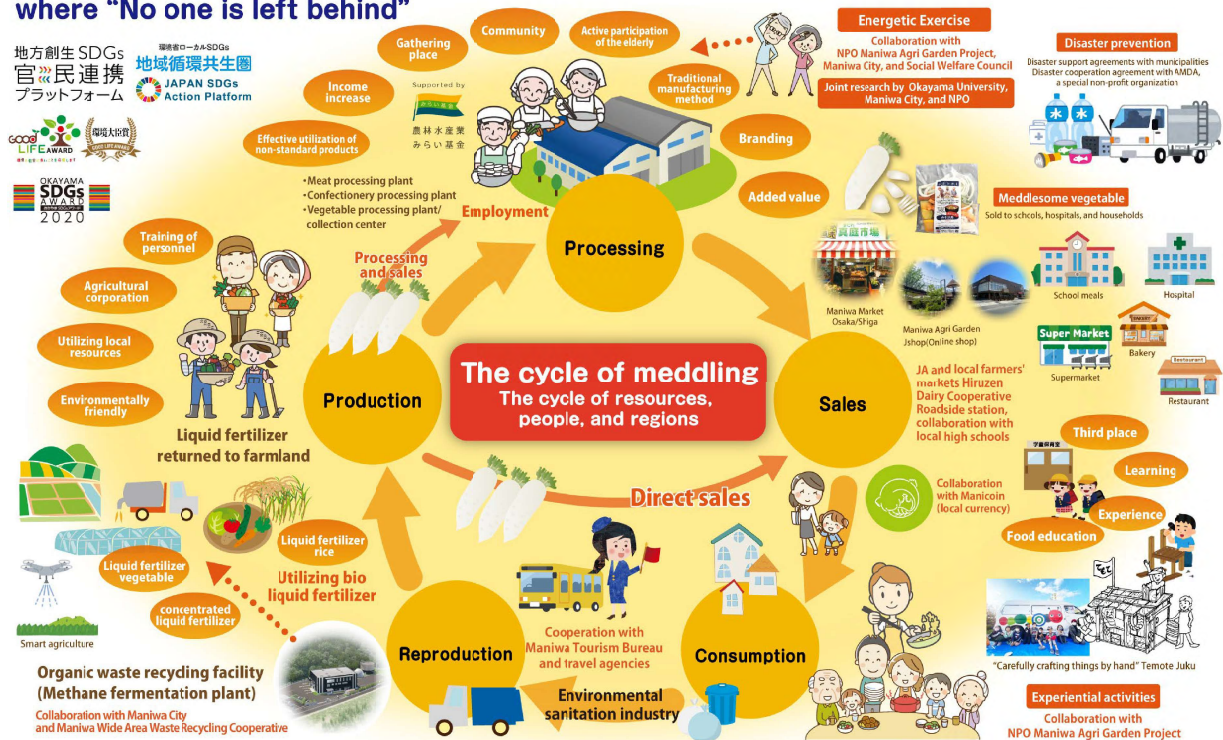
where "No one is left behind"

地方創生SDGs 官民連携 プラットフォーム

環境省ローカルSDGs 地域循環共生圏 JAPAN SDGs Action Platform

GOOD LIFE AWARD 環境大臣賞

OKAYAMA SDGs AWARD 2020

Gathering place

Community

Active participation of the elderly

Energetic Exercise

Collaboration with NPO Maniwa Agri Garden Project, Maniwa City, and Social Welfare Council

Joint research by Okayama University, Maniwa City, and NPO

Disaster prevention

Disaster support agreements with municipalities Disaster cooperation agreement with AMDA, a special non-profit organization

Income increase

Supported by 農林水産業 みらい基金

Traditional manufacturing method

Branding

Effective utilization of non-standard products

•Meat processing plant
•Confectionery processing plant
•Vegetable processing plant/ collection center

Employment

Added value

Meddlesome vegetable

Sold to schools, hospitals, and households

Processing

Training of personnel

Processing and sales

Maniwa Market Osaka/Shiga

Maniwa Agri Garden Jshop(Online shop)

School meals

Hospital

Agricultural corporation

Super Market

Supermarket

Bakery

Utilizing local resources

Restaurant

The cycle of meddling

The cycle of resources, people, and regions

Production

Sales

JA and local farmers' markets Hiruzen Dairy Cooperative Roadside station, collaboration with local high schools

Environmentally friendly

Liquid fertilizer returned to farmland

Third place

Learning

Collaboration with Manicoin (local currency)

Direct sales

Experience

Food education

Liquid fertilizer rice

Liquid fertilizer vegetable

Utilizing bio liquid fertilizer

concentrated liquid fertilizer

Cooperation with Maniwa Tourism Bureau and travel agencies

Smart agriculture

Reproduction

Consumption

"Carefully crafting things by hand" Temote Juku

Organic waste recycling facility (Methane fermentation plant)

Environmental sanitation industry

Experiential activities

Collaboration with Maniwa City and Maniwa Wide Area Waste Recycling Cooperative

Collaboration with NPO Maniwa Agri Garden Project